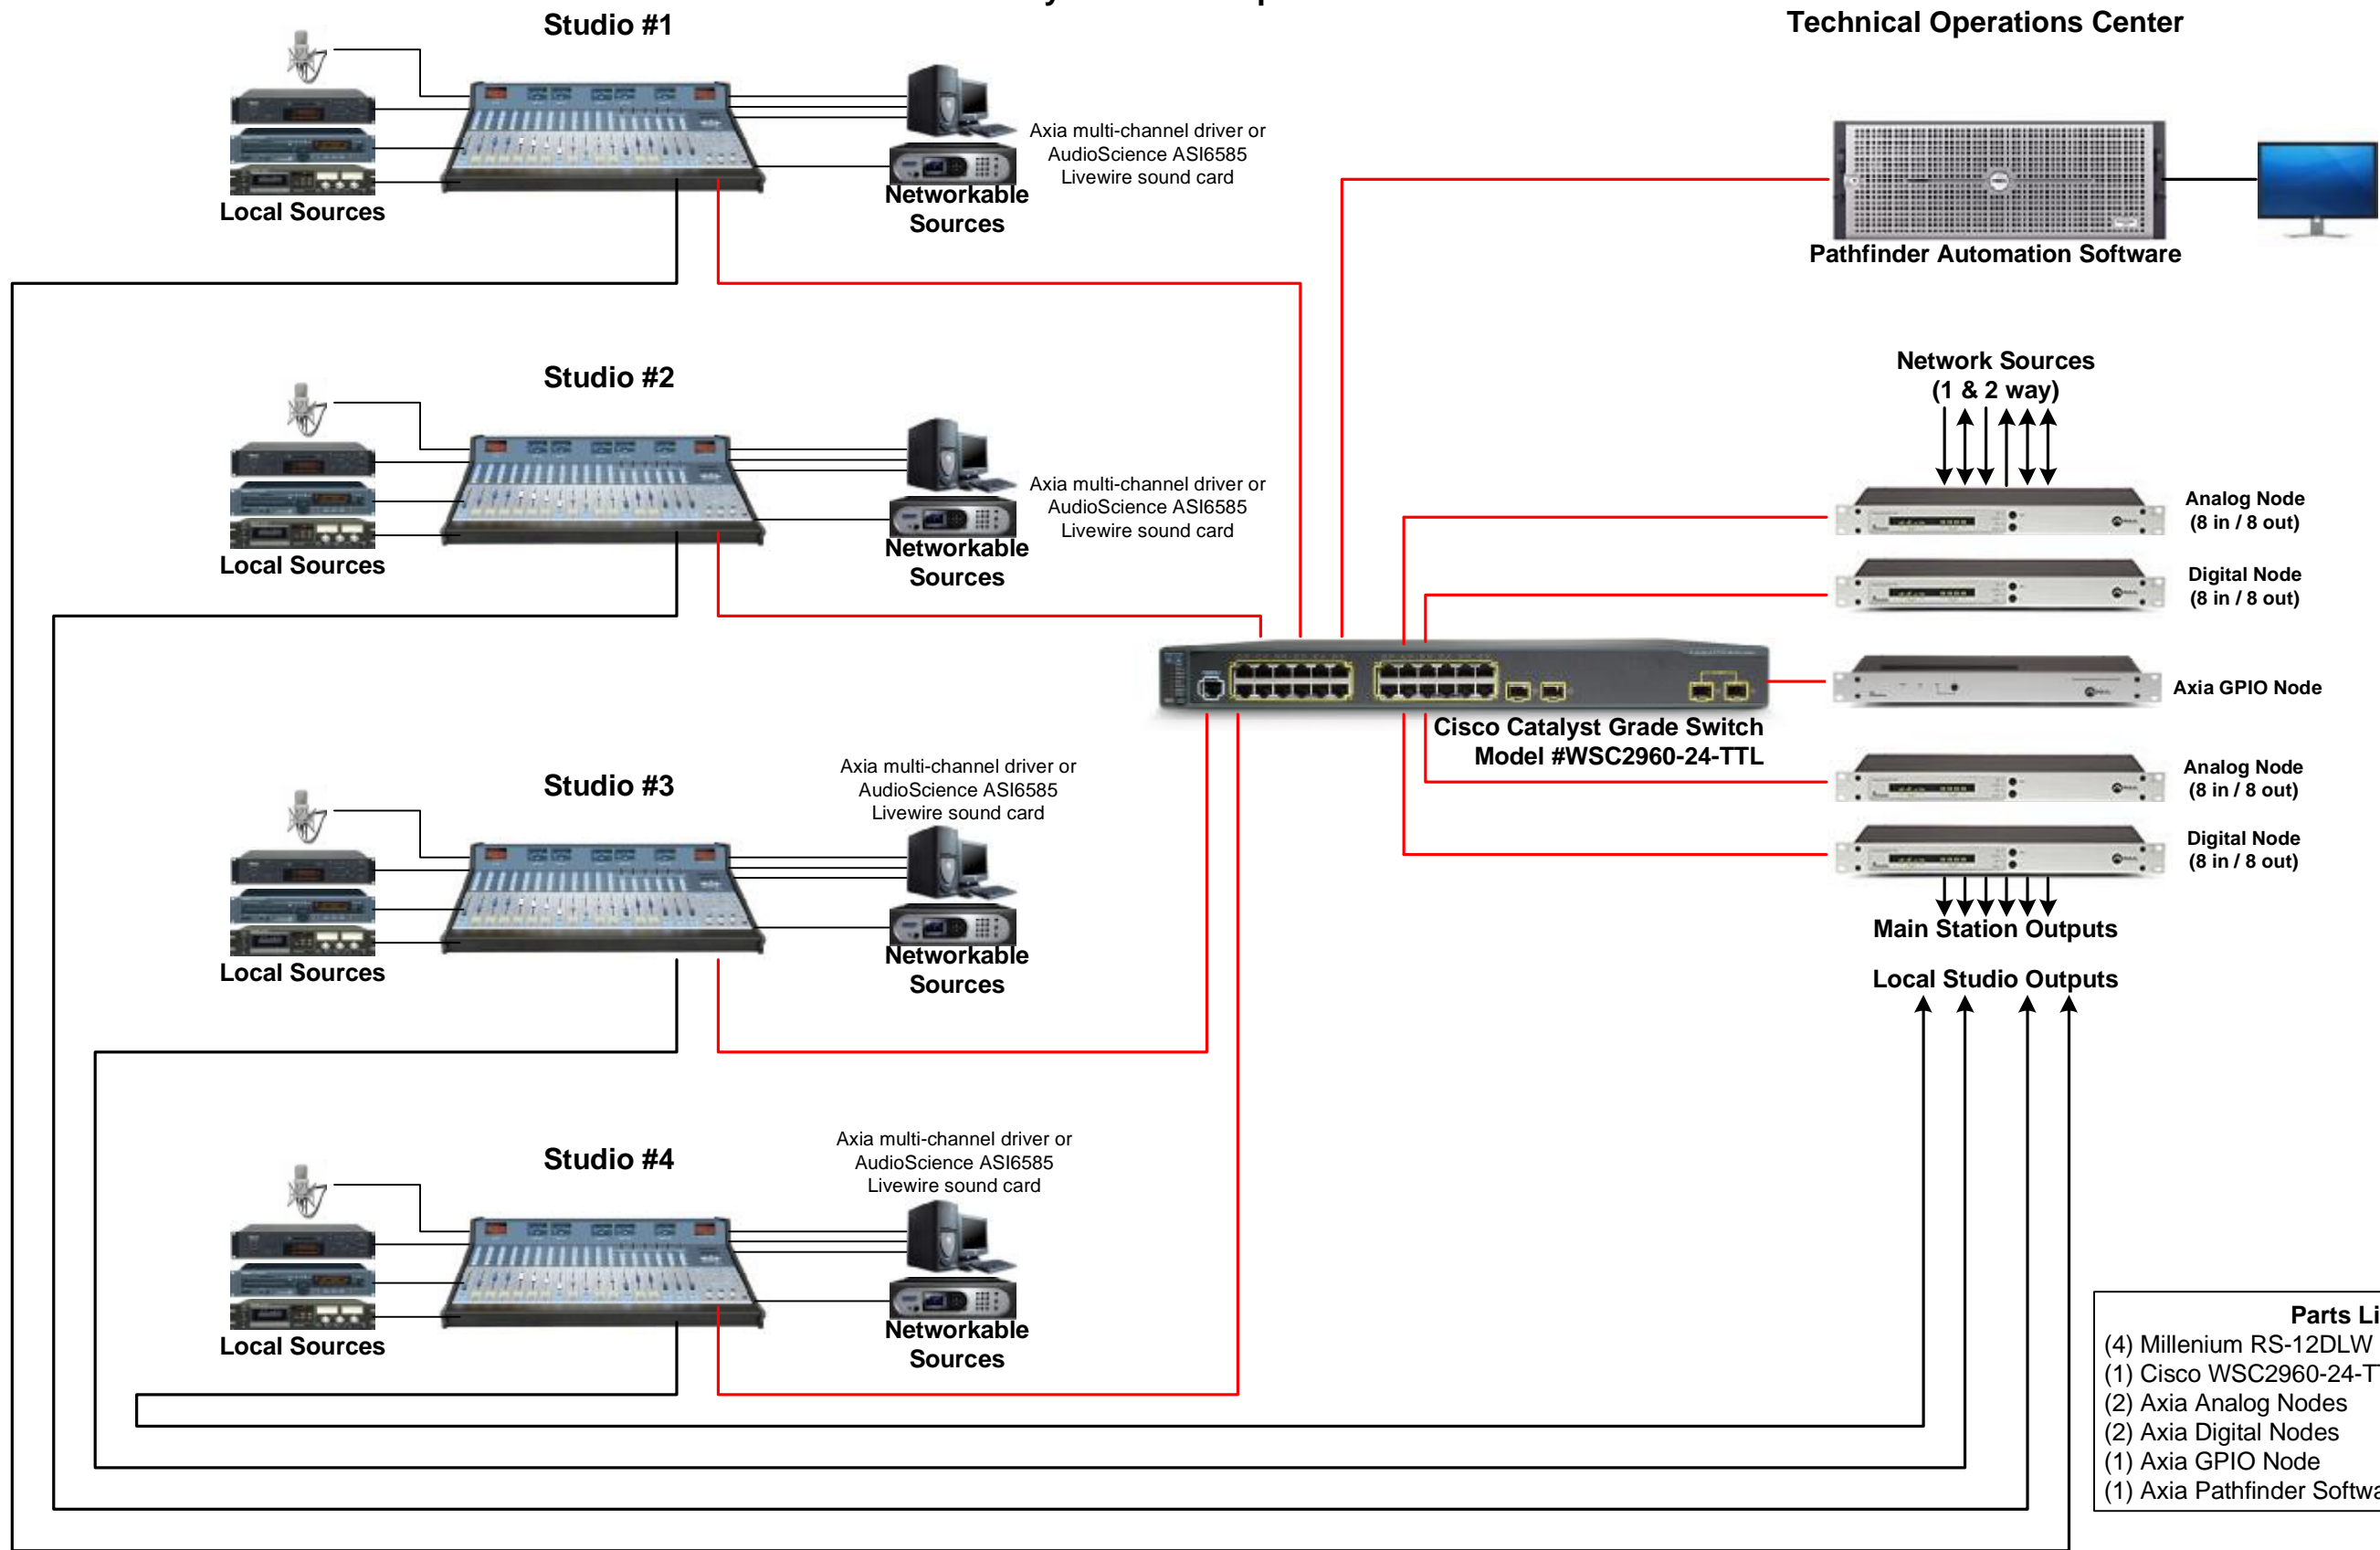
Studio #1

Technical Operations Center

Axia multi-channel driver or AudioScience ASI6585 Livewire sound card

Local Sources

Networkable Sources

Pathfinder Automation Software

Studio #2

Network Sources (1 & 2 way)

Axia multi-channel driver or AudioScience ASI6585 Livewire sound card

Analog Node (8 in / 8 out)

Local Sources

Networkable Sources

Digital Node (8 in / 8 out)

Axia GPIO Node

Cisco Catalyst Grade Switch Model #WSC2960-24-TTL

Axia multi-channel driver or AudioScience ASI6585 Livewire sound card

Studio #3

Analog Node (8 in / 8 out)

Digital Node (8 in / 8 out)

Local Sources

Networkable Sources

Main Station Outputs

Local Studio Outputs

Axia multi-channel driver or AudioScience ASI6585 Livewire sound card

Studio #4

Local Sources

Networkable Sources

Parts Li
(4) Millenium RS-12DLW
(1) Cisco WSC2960-24-T
(2) Axia Analog Nodes
(2) Axia Digital Nodes
(1) Axia GPIO Node
(1) Axia Pathfinder Softwa